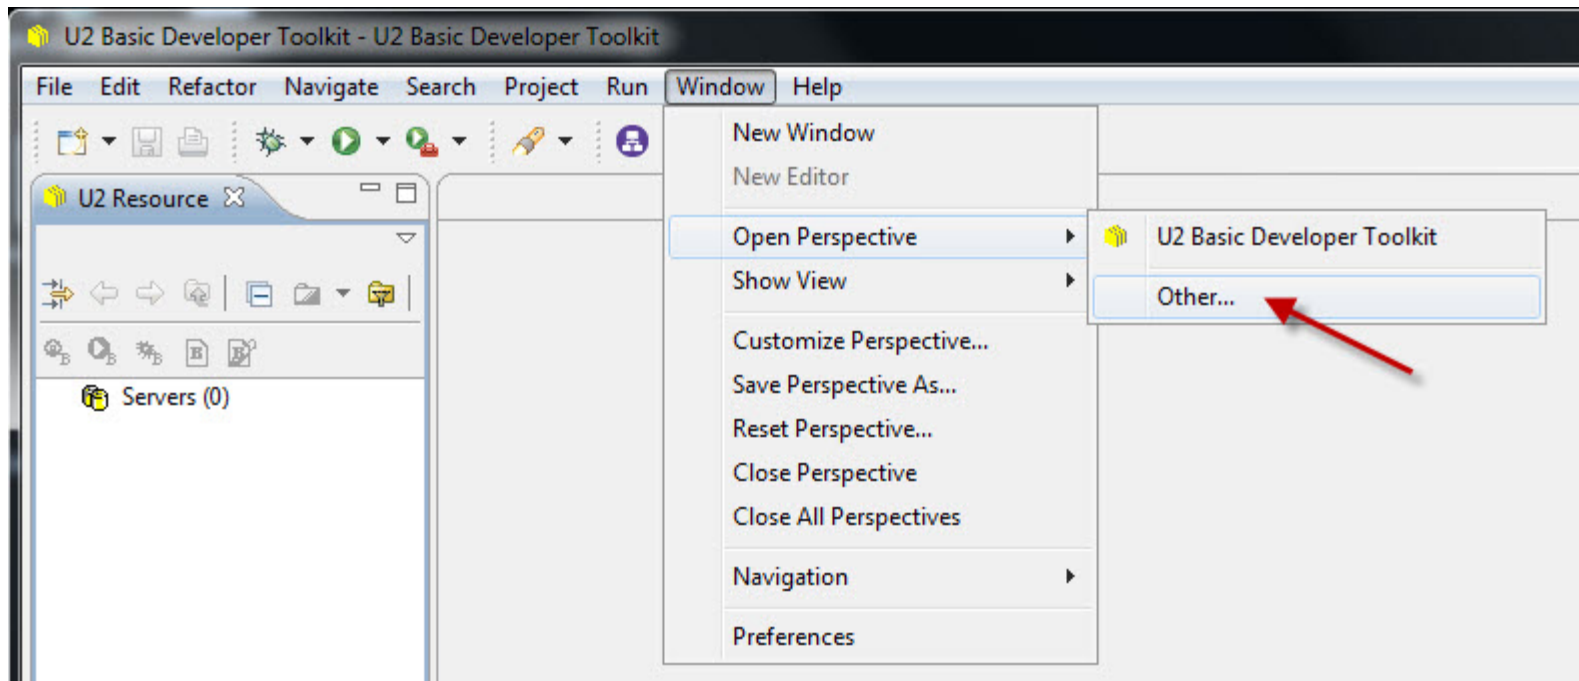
U2 Basic Developer Toolkit - U2 Basic Developer Toolkit

File Edit Refactor Navigate Search Project Run Window Help

U2 Resource

Servers (0)

New Window
New Editor
Open Perspective
Show View
Customize Perspective...
Save Perspective As...
Reset Perspective...
Close Perspective
Close All Perspectives
Navigation
Preferences

U2 Basic Developer Toolkit
Other...